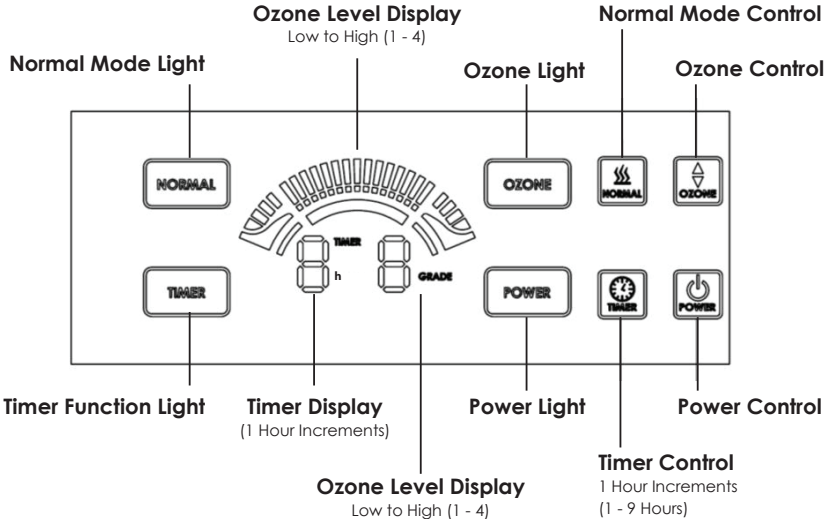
Ozone Level Display
Low to High (1 - 4)

Normal Mode Control

Normal Mode Light

Ozone Light

Ozone Control

NORMAL

OZONE

NORMAL

OZONE

TIMER

h

GRADE

TIMER

POWER

TIMER

POWER

Timer Function Light

Timer Display
(1 Hour Increments)

Power Light

Power Control

Timer Control
1 Hour Increments
(1 - 9 Hours)

Ozone Level Display
Low to High (1 - 4)